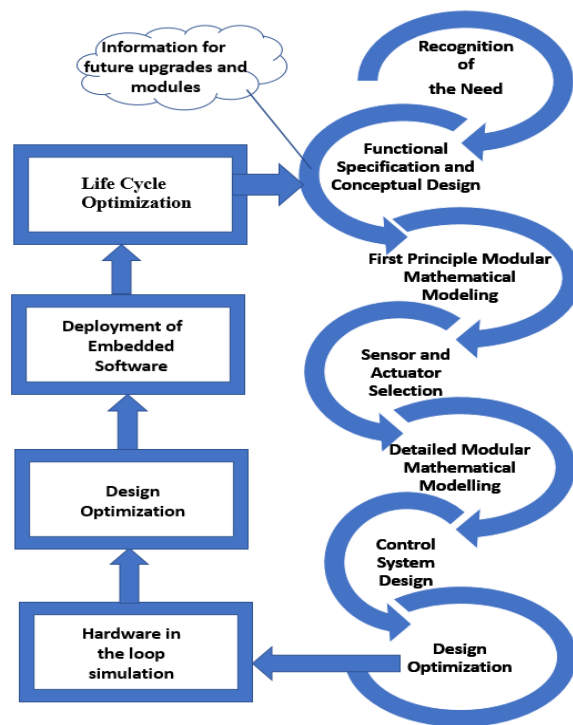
Information for future upgrades and modules

Recognition of the Need

Functional Specification and Conceptual Design

First Principle Modular Mathematical Modeling

Sensor and Actuator Selection

Detailed Modular Mathematical Modelling

Control System Design

Design Optimization

Hardware in the loop simulation

Design Optimization

Deployment of Embedded Software

Life Cycle Optimization